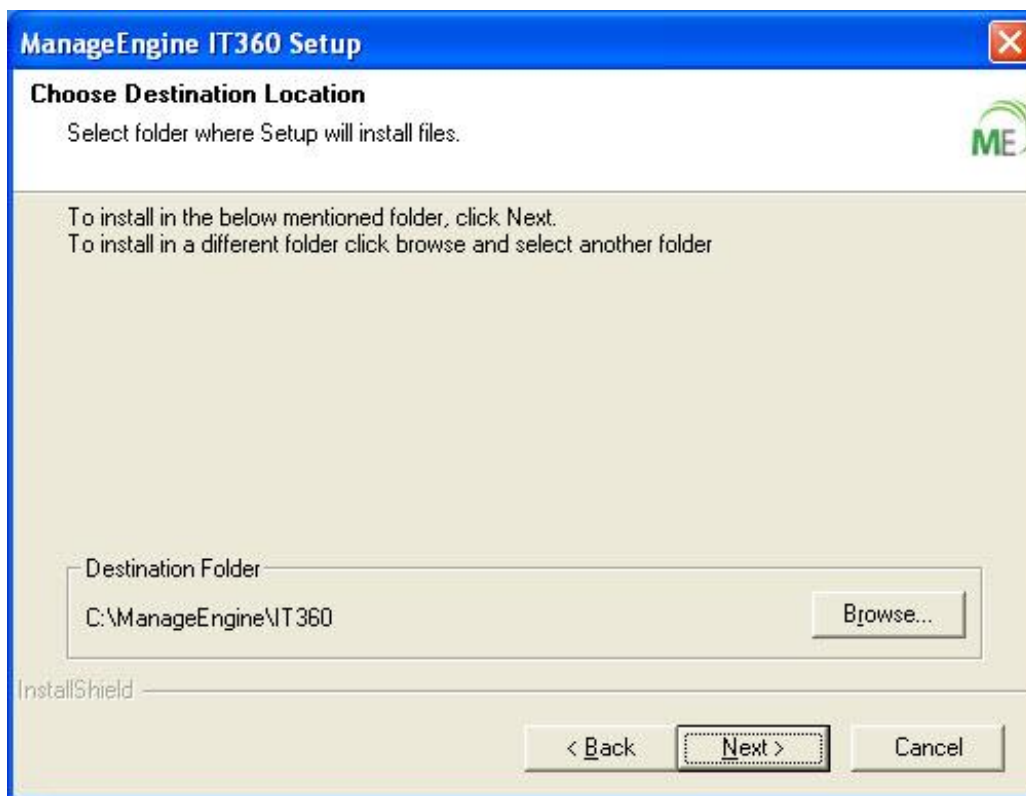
ManageEngine IT360 Setup

Choose Destination Location

Select folder where Setup will install files.

ME

To install in the below mentioned folder, click Next.
To install in a different folder click browse and select another folder

Destination Folder

C:\ManageEngine\IT360

Browse...

InstallShield

< Back

Next >

Cancel